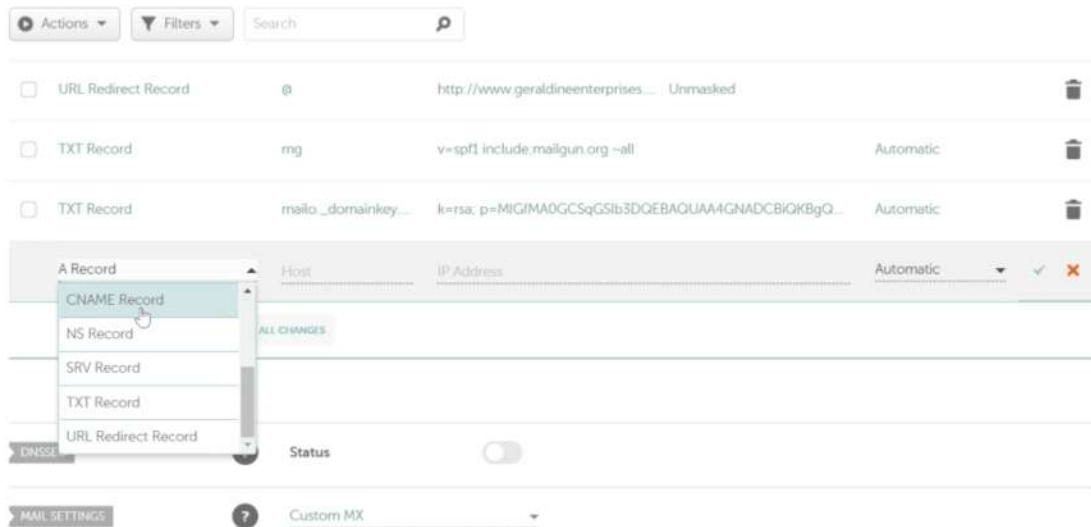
Actions ▾ Filters ▾ Search

URL Redirect Record @ http://www.geraldineenterprises.... Unmasked

TXT Record mg v=spf1 include:mailgun.org ~all Automatic

TXT Record mailo._domainkey... k=rsa; p=MIGfMA0GCSqGSIb3DQEBAQUAA4GNADCBiQKBgQ... Automatic

A Record Host IP Address Automatic

CNAME Record
NS Record
SRV Record
TXT Record
URL Redirect Record

ALL CHANGES

DNSSEC

Status

MAIL SETTINGS

Custom MX